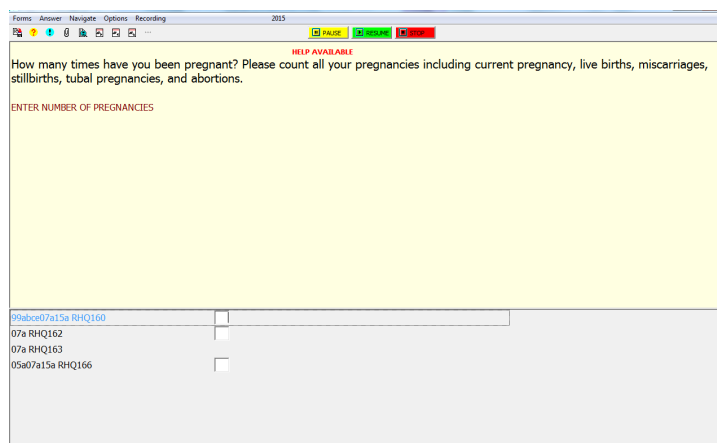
Forms Answer Navigate Options Recording 2015

PAUSE RESUME STOP

HELP AVAILABLE

How many times have you been pregnant? Please count all your pregnancies including current pregnancy, live births, miscarriages, stillbirths, tubal pregnancies, and abortions.

ENTER NUMBER OF PREGNANCIES

99abce07a15a RHQ160
07a RHQ162
07a RHQ163
05a07a15a RHQ166